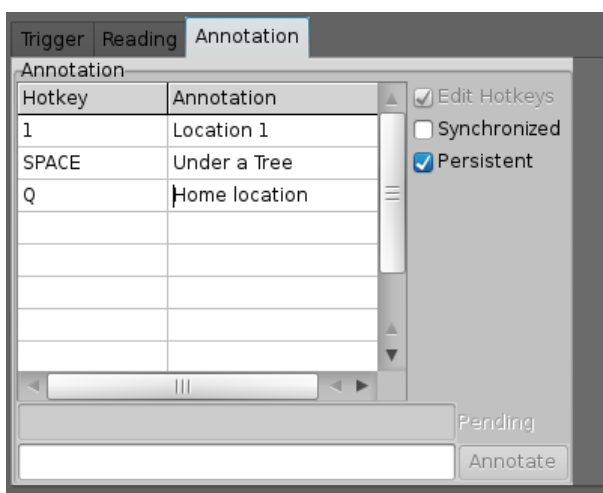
Trigger | Reading | Annotation

Annotation

| Hotkey | Annotation |
|---|---|
| 1 | Location 1 |
| SPACE | Under a Tree |
| Q | Home location |
| | |
| | |
| | |
| | |
| | |

Edit Hotkeys
Synchronized
Persistent

Pending

Annotate